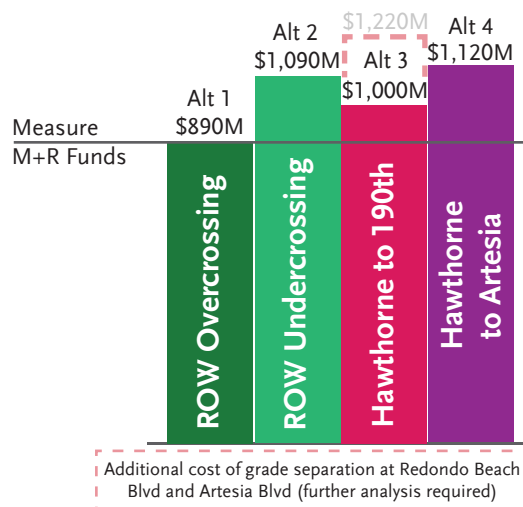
Alt 2
$1,090M

$1,220M

Alt 3
$1,000M

Alt 4
$1,120M

Alt 1
$890M

Measure
M+R Funds

ROW Overcrossing

ROW Undercrossing

Hawthorne to 190th

Hawthorne to Artesia

Additional cost of grade separation at Redondo Beach Blvd and Artesia Blvd (further analysis required)